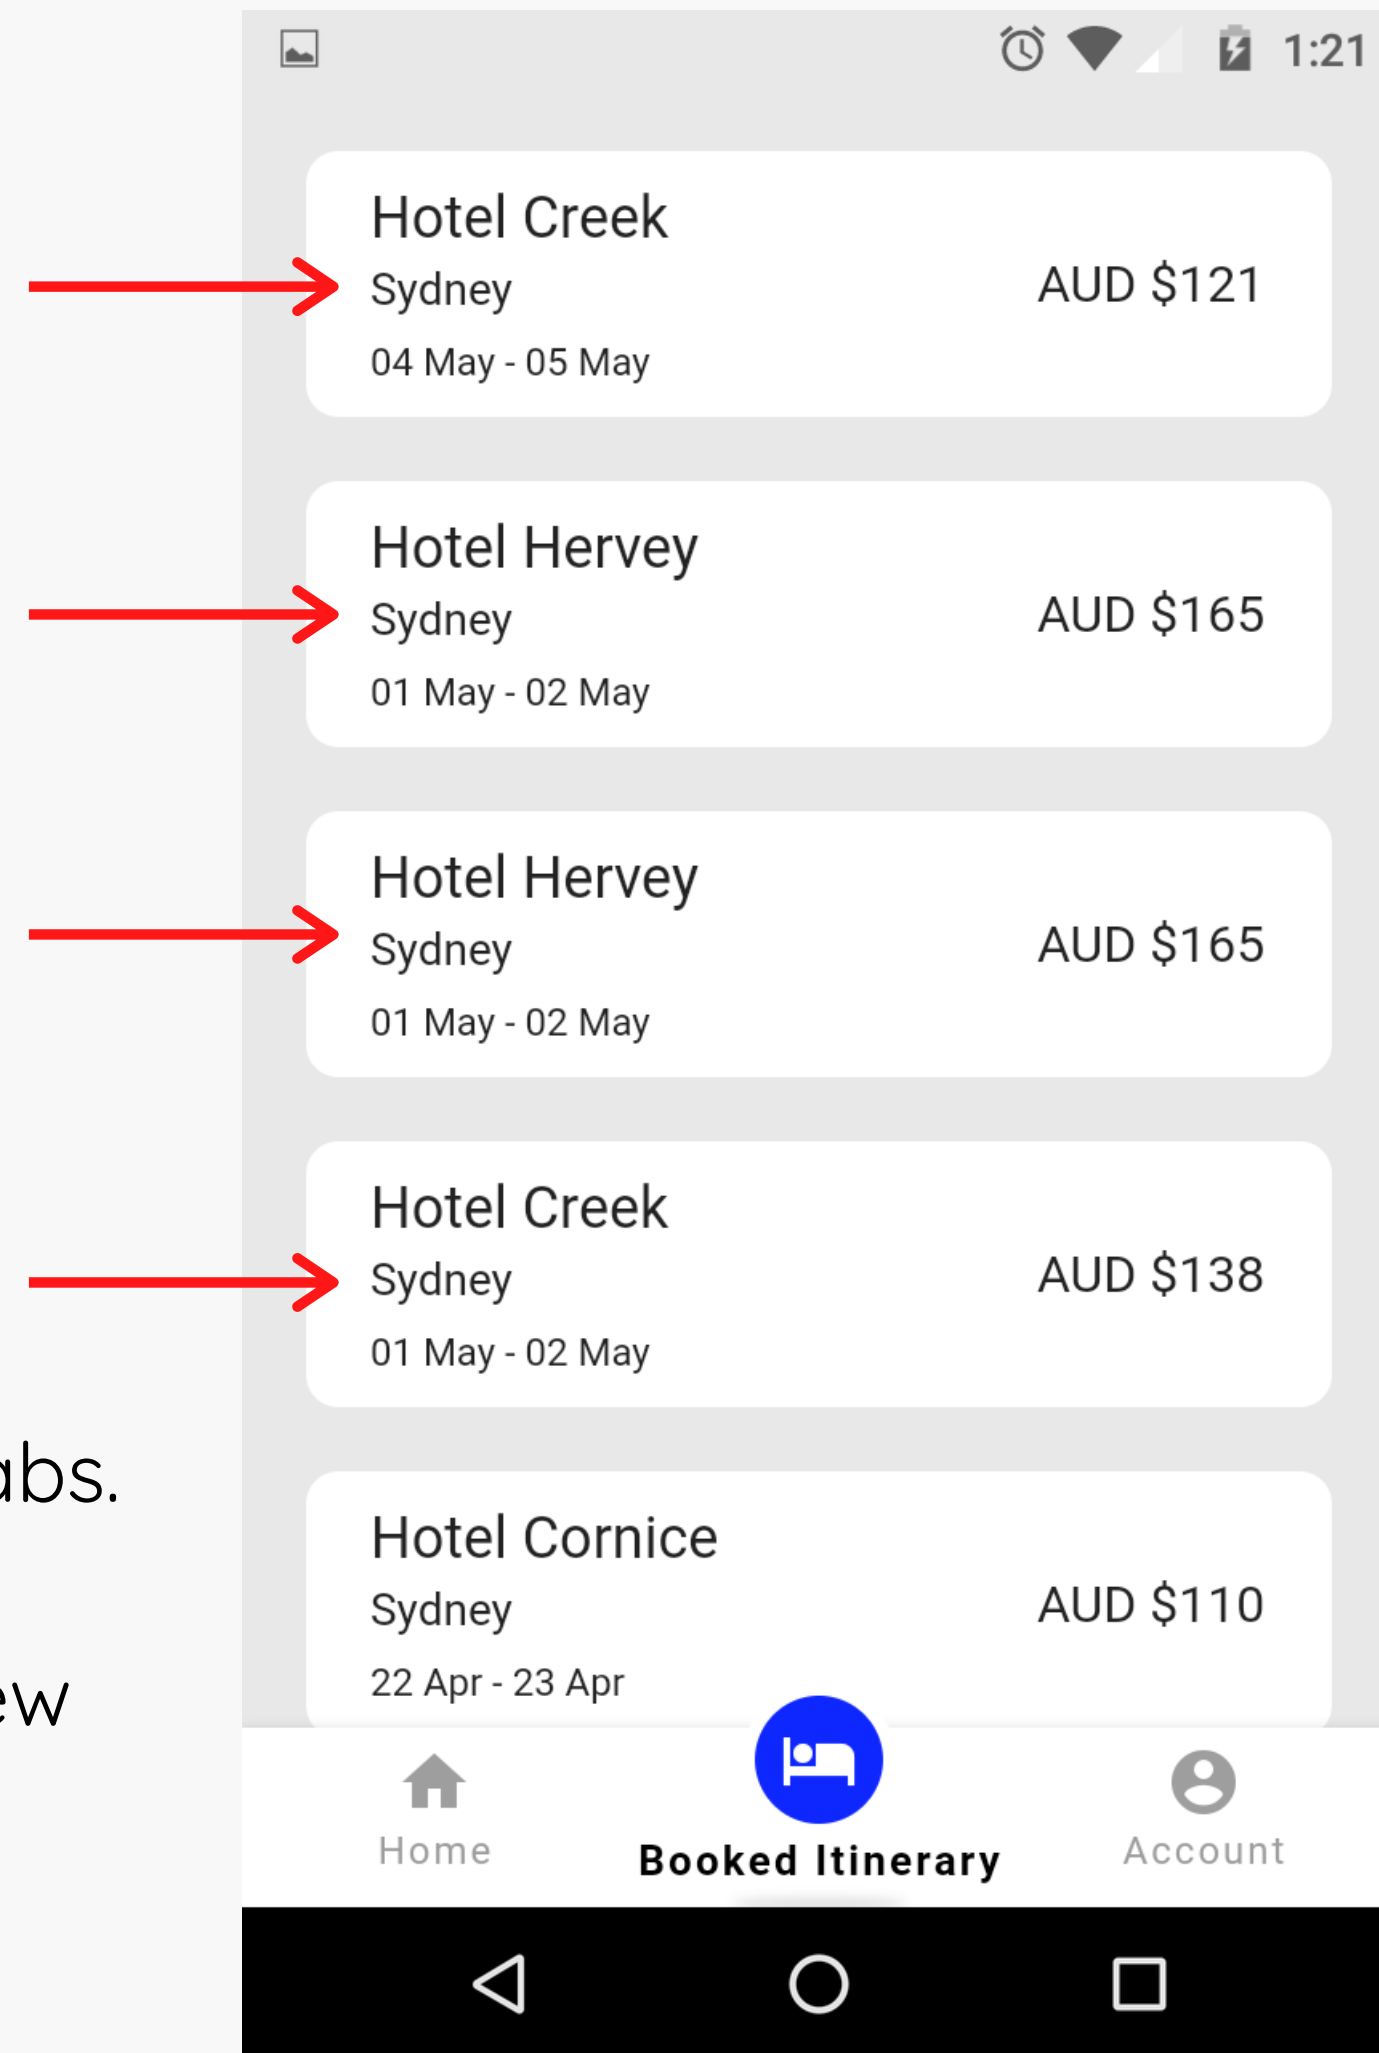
1:21

Hotel Creek
Sydney
04 May - 05 May
AUD $121

Hotel Hervey
Sydney
01 May - 02 May
AUD $165

Hotel Hervey
Sydney
01 May - 02 May
AUD $165

Hotel Creek
Sydney
01 May - 02 May
AUD $138

Hotel Cornice
Sydney
22 Apr - 23 Apr
AUD $110

abs.

ew

Home
Booked Itinerary
Account